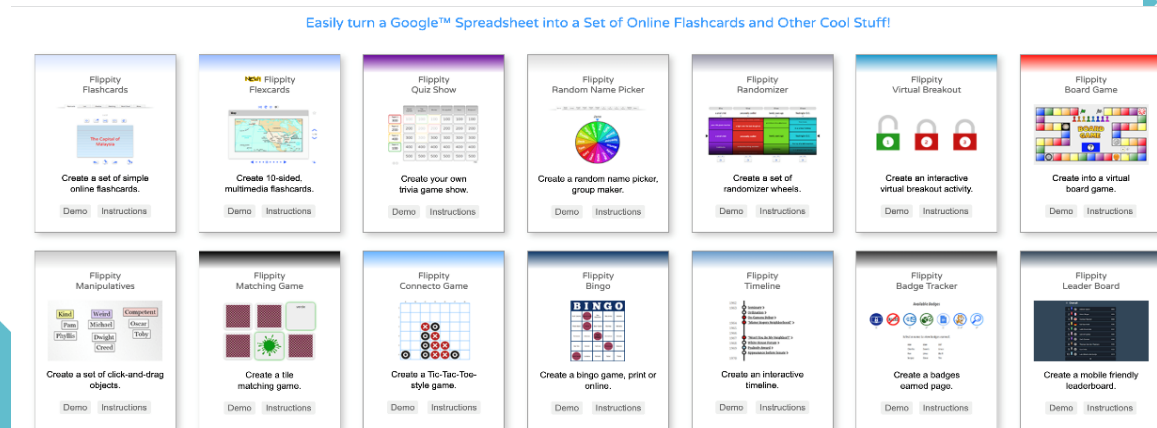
Easily turn a Google™ Spreadsheet into a Set of Online Flashcards and Other Cool Stuff!

Flippity Flashcards
The Capital of Malaysia
Create a set of simple online flashcards.
Demo Instructions

NEW Flippity Flexcards
Create 10-sided, multimedia flashcards.
Demo Instructions

Flippity Quiz Show
Create your own trivia game show.
Demo Instructions

Flippity Random Name Picker
Create a random name picker, group maker.
Demo Instructions

Flippity Randomizer
Create a set of randomizer wheels.
Demo Instructions

Flippity Virtual Breakout
Create an interactive virtual breakout activity.
Demo Instructions

Flippity Board Game
BOARD GAME
Create into a virtual board game.
Demo Instructions

Flippity Manipulatives
Kind Weird Competent Pam Michael Oscar Phyllis Dwight Toby Creed
Create a set of click-and-drag objects.
Demo Instructions

Flippity Matching Game
Create a tile matching game.
Demo Instructions

Flippity Connecto Game
Create a Tic-Tac-Toe-style game.
Demo Instructions

Flippity Bingo
BINGO
Create a bingo game, print or online.
Demo Instructions

Flippity Timeline
Create an interactive timeline.
Demo Instructions

Flippity Badge Tracker
Available Badges
Create a badges earned page.
Demo Instructions

Flippity Leader Board
Create a mobile friendly leaderboard.
Demo Instructions